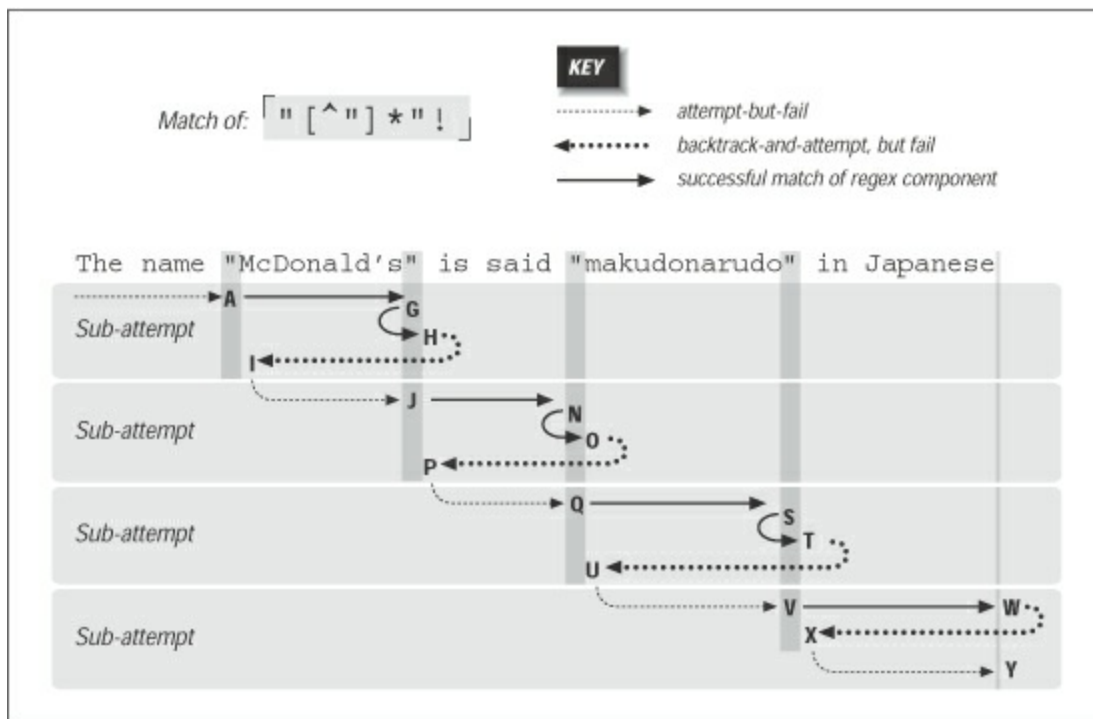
KEY

Match of: ⌈"[^"]*"!⌋

attempt-but-fail
backtrack-and-attempt, but fail
successful match of regex component

The name "McDonald's" is said "makudonarudo" in Japanese

Sub-attempt
A
G
H
I

Sub-attempt
J
N
O
P

Sub-attempt
Q
S
T
U

Sub-attempt
V
W
X
Y